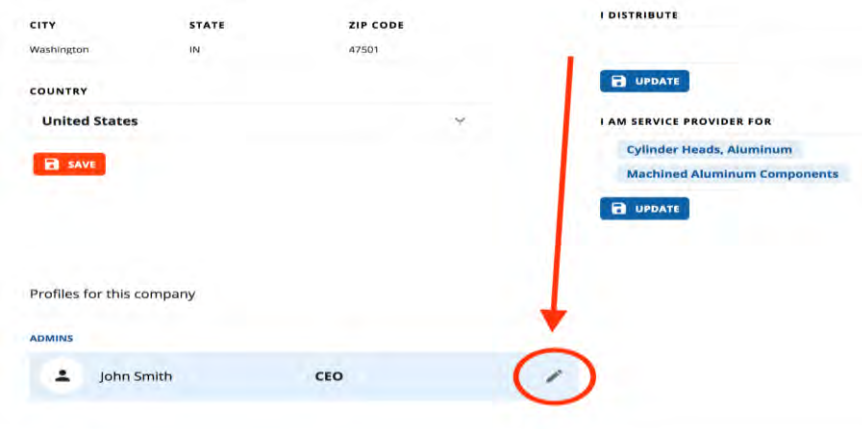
CITY
Washington

STATE
IN

ZIP CODE
47501

COUNTRY
United States

SAVE

Profiles for this company

ADMINS

John Smith CEO

I DISTRIBUTE

UPDATE

I AM SERVICE PROVIDER FOR

Cylinder Heads, Aluminum

Machined Aluminum Components

UPDATE